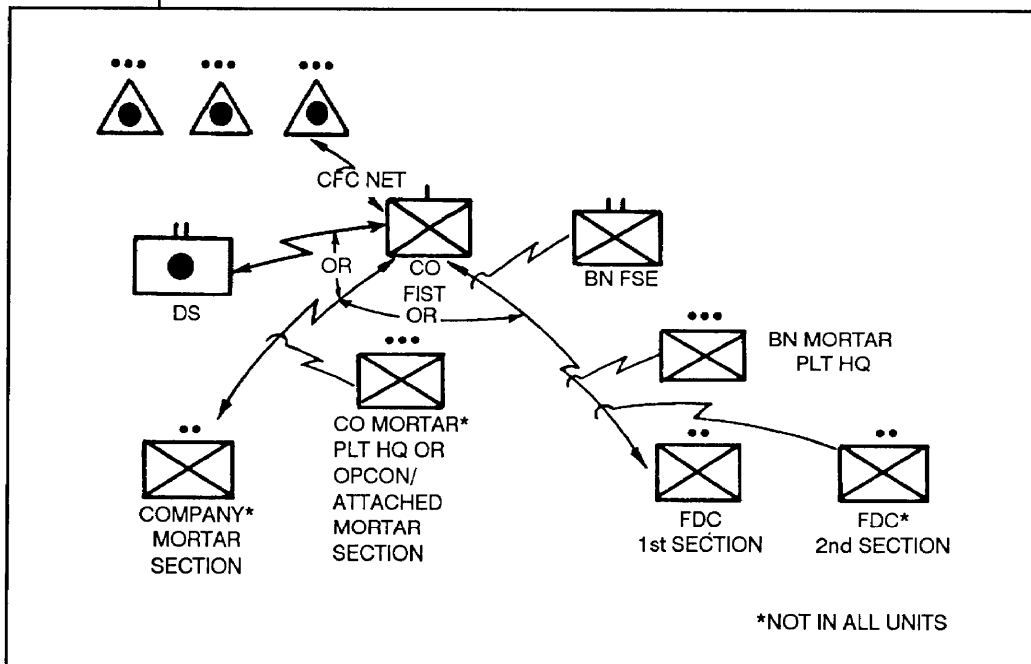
•••
•••
•••

CFC NET

CO
FIST

DS

OR

OR

BN FSE

•••
BN MORTAR
PLT HQ

•••
CO MORTAR*
PLT HQ OR
OPCON/
ATTACHED
MORTAR
SECTION

••
COMPANY*
MORTAR
SECTION

••
FDC
1st SECTION

••
FDC*
2nd SECTION

*NOT IN ALL UNITS